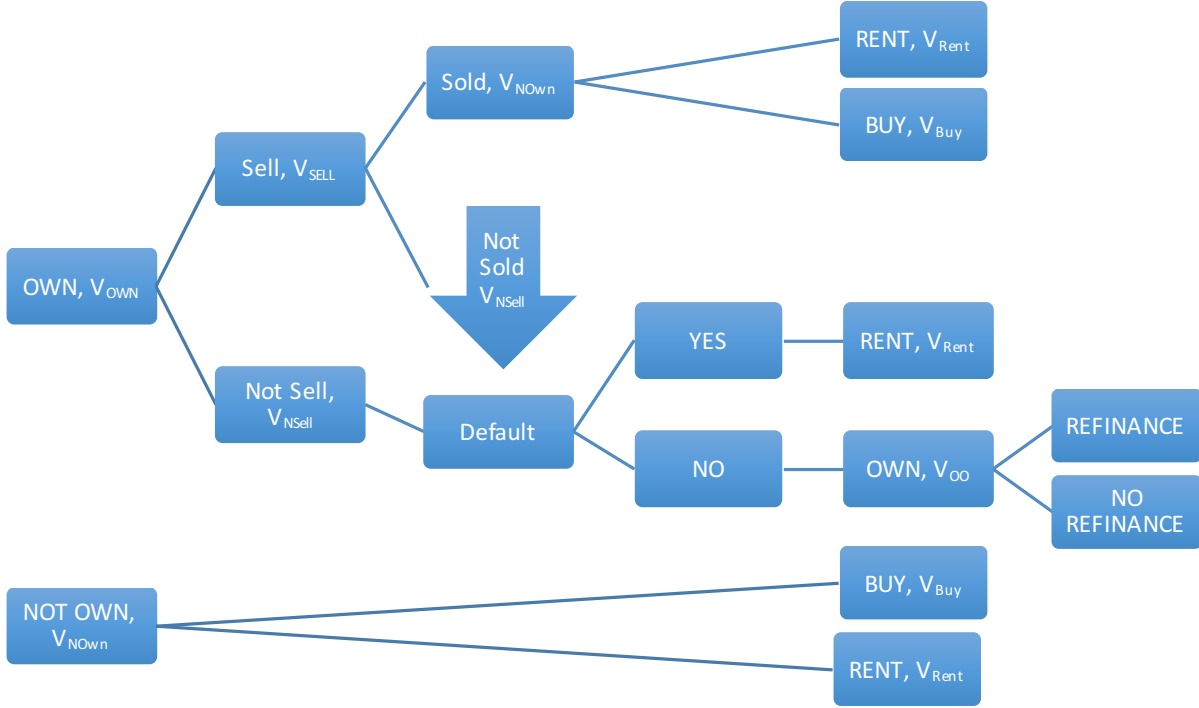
OWN, $V_{OWN}$

Sell, $V_{SELL}$

Sold, $V_{NOwn}$

RENT, $V_{Rent}$

BUY, $V_{Buy}$

Not Sold $V_{NSell}$

Not Sell, $V_{NSell}$

Default

YES

RENT, $V_{Rent}$

NO

OWN, $V_{OO}$

REFINANCE

NO REFINANCE

NOT OWN, $V_{NOwn}$

BUY, $V_{Buy}$

RENT, $V_{Rent}$